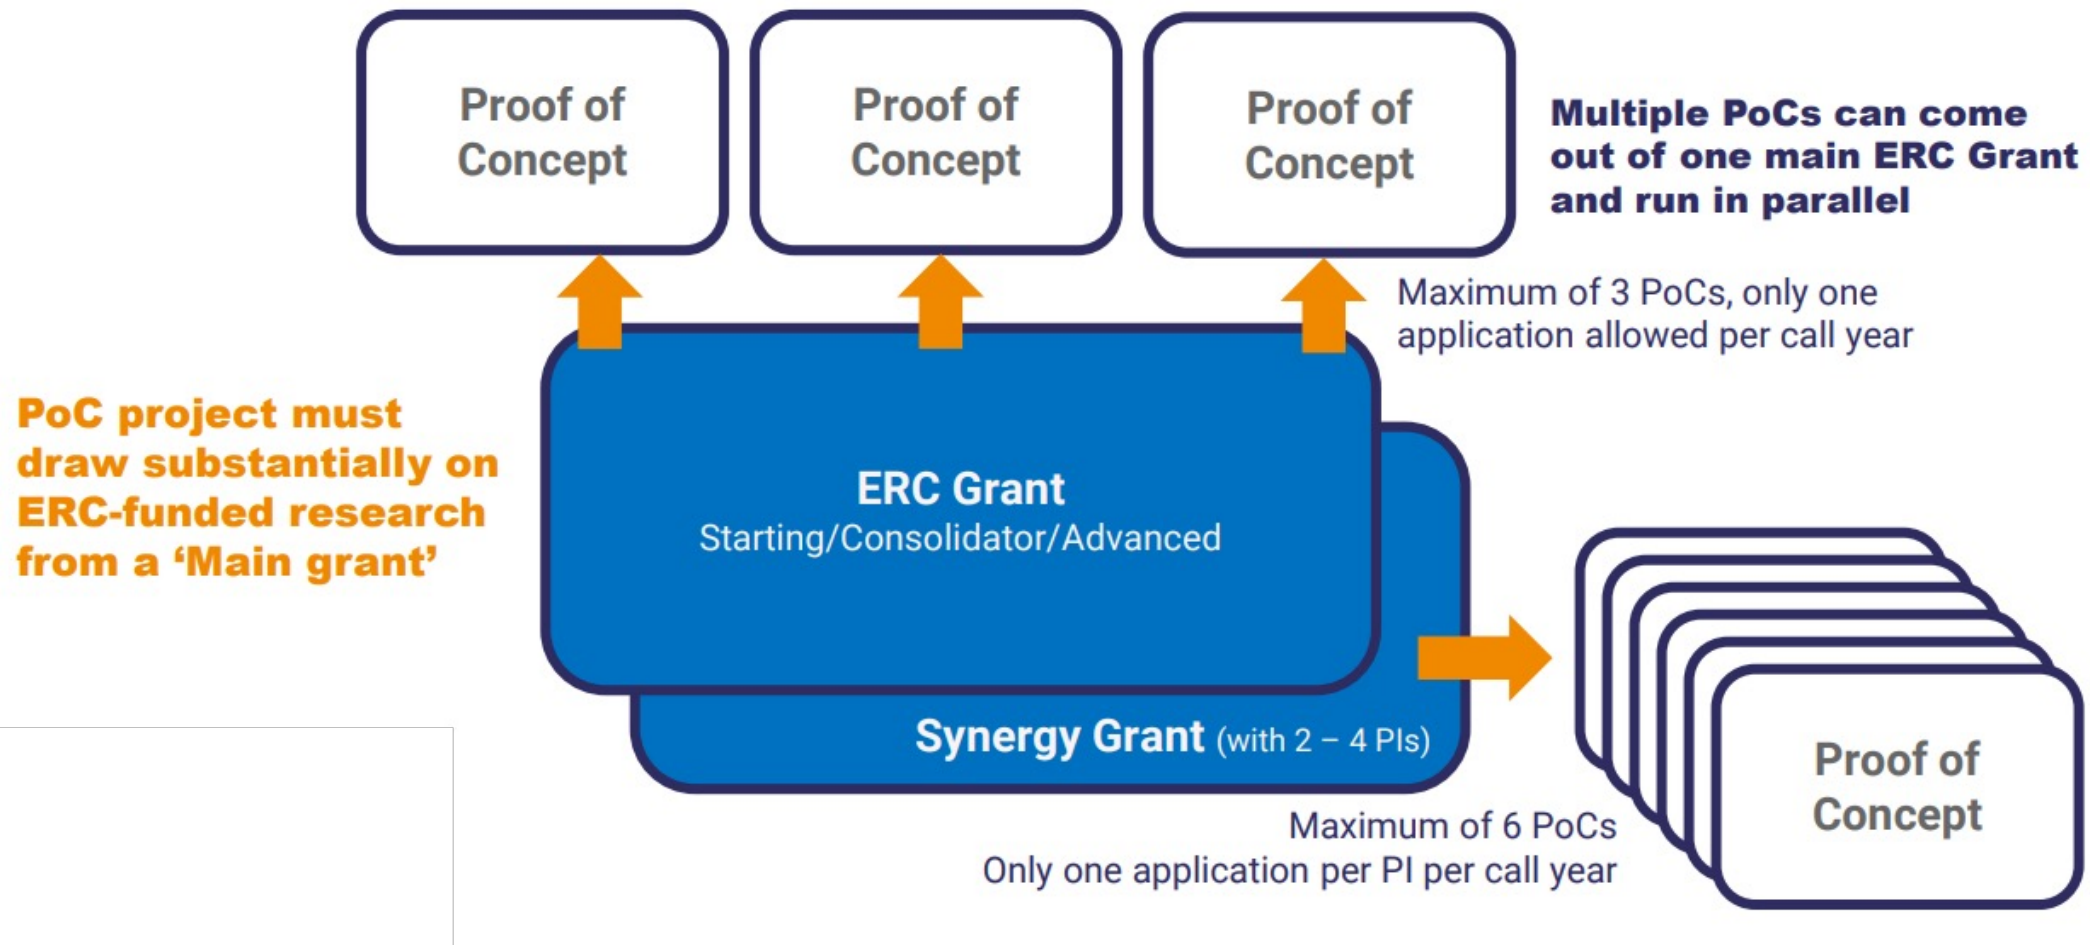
Proof of Concept

Proof of Concept

Proof of Concept

Multiple PoCs can come out of one main ERC Grant and run in parallel

Maximum of 3 PoCs, only one application allowed per call year

PoC project must draw substantially on ERC-funded research from a ‘Main grant’

ERC Grant
Starting/Consolidator/Advanced

Synergy Grant (with 2 – 4 PIs)

Proof of Concept

Maximum of 6 PoCs
Only one application per PI per call year